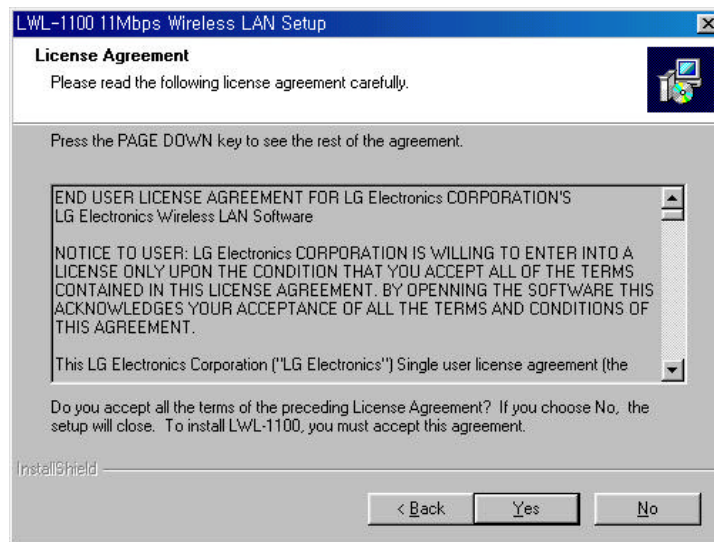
LWL-1100 11Mbps Wireless LAN Setup

License Agreement

Please read the following license agreement carefully.

Press the PAGE DOWN key to see the rest of the agreement.

END USER LICENSE AGREEMENT FOR LG Electronics CORPORATION'S LG Electronics Wireless LAN Software

NOTICE TO USER: LG Electronics CORPORATION IS WILLING TO ENTER INTO A LICENSE ONLY UPON THE CONDITION THAT YOU ACCEPT ALL OF THE TERMS CONTAINED IN THIS LICENSE AGREEMENT. BY OPENNING THE SOFTWARE THIS ACKNOWLEDGES YOUR ACCEPTANCE OF ALL THE TERMS AND CONDITIONS OF THIS AGREEMENT.

This LG Electronics Corporation ("LG Electronics") Single user license agreement (the

Do you accept all the terms of the preceding License Agreement? If you choose No, the setup will close. To install LWL-1100, you must accept this agreement.

InstallShield

< Back

Yes

No